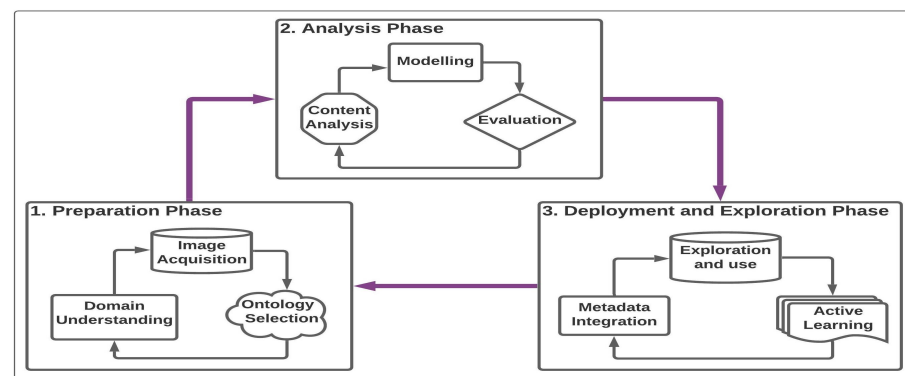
2. Analysis Phase

Modelling

Content Analysis

Evaluation

1. Preparation Phase

Image Acquisition

Domain Understanding

Ontology Selection

3. Deployment and Exploration Phase

Exploration and use

Metadata Integration

Active Learning